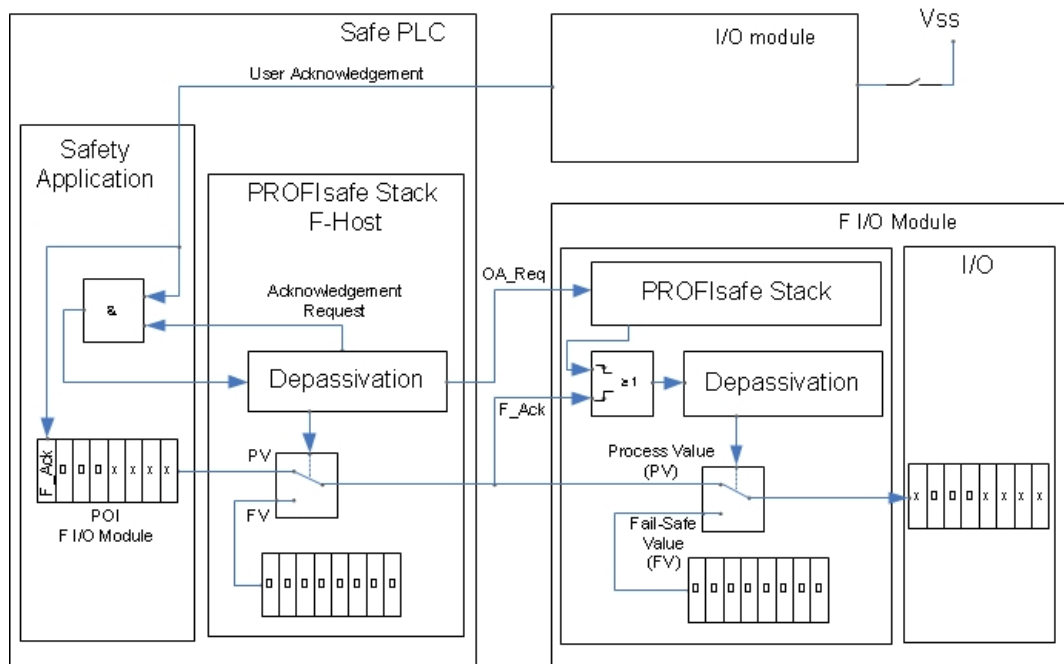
Safe PLC

I/O module

Vss

User Acknowledgement

Safety Application

PROFIsafe Stack F-Host

&

Acknowledgement Request

Depassivation

F_Ack 0 0 0 x x x x

POI F I/O Module

PV

FV

0 0 0 0 0 0 0 0

OA_Req

F_Ack

F I/O Module

PROFIsafe Stack

≥1

Depassivation

Process Value (PV)

Fail-Safe Value (FV)

0 0 0 0 0 0 0 0

I/O

x 0 0 0 x x x x